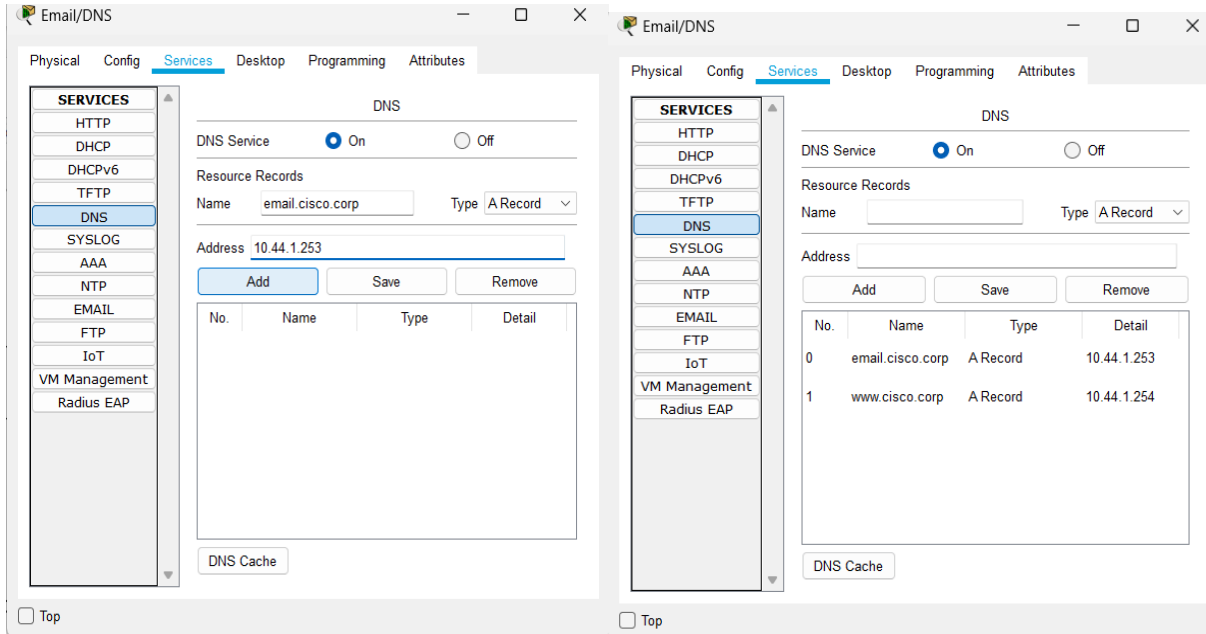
Email/DNS

Physical Config Services Desktop Programming Attributes

SERVICES
HTTP
DHCP
DHCPv6
TFTP
DNS
SYSLOG
AAA
NTP
EMAIL
FTP
IoT
VM Management
Radius EAP

DNS

DNS Service On Off

Resource Records

Name email.cisco.corp Type A Record

Address 10.44.1.253

Add Save Remove

| No. | Name | Type | Detail |
|---|---|---|---|

DNS Cache

Top

Email/DNS

Physical Config Services Desktop Programming Attributes

SERVICES
HTTP
DHCP
DHCPv6
TFTP
DNS
SYSLOG
AAA
NTP
EMAIL
FTP
IoT
VM Management
Radius EAP

DNS

DNS Service On Off

Resource Records

Name Type A Record

Address

Add Save Remove

| No. | Name | Type | Detail |
|---|---|---|---|
| 0 | email.cisco.corp | A Record | 10.44.1.253 |
| 1 | www.cisco.corp | A Record | 10.44.1.254 |

DNS Cache

Top